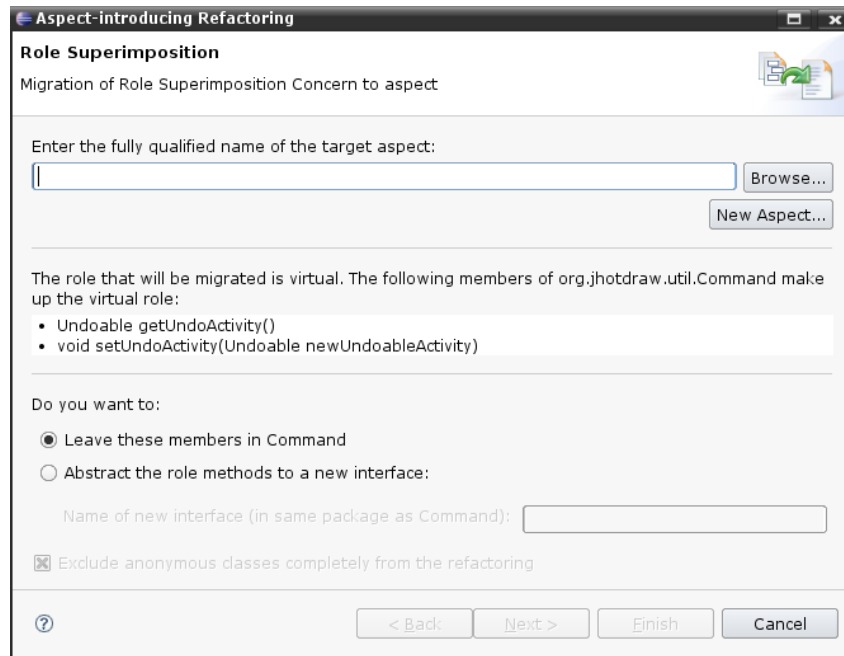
Aspect-introducing Refactoring

Role Superimposition

Migration of Role Superimposition Concern to aspect

Enter the fully qualified name of the target aspect:

Browse...

New Aspect...

The role that will be migrated is virtual. The following members of org.jhotdraw.util.Command make up the virtual role:

• Undoable getUndoActivity()
• void setUndoActivity(Undoable newUndoableActivity)

Do you want to:

Leave these members in Command

Abstract the role methods to a new interface:

Name of new interface (in same package as Command):

Exclude anonymous classes completely from the refactoring

?

< Back

Next >

Finish

Cancel